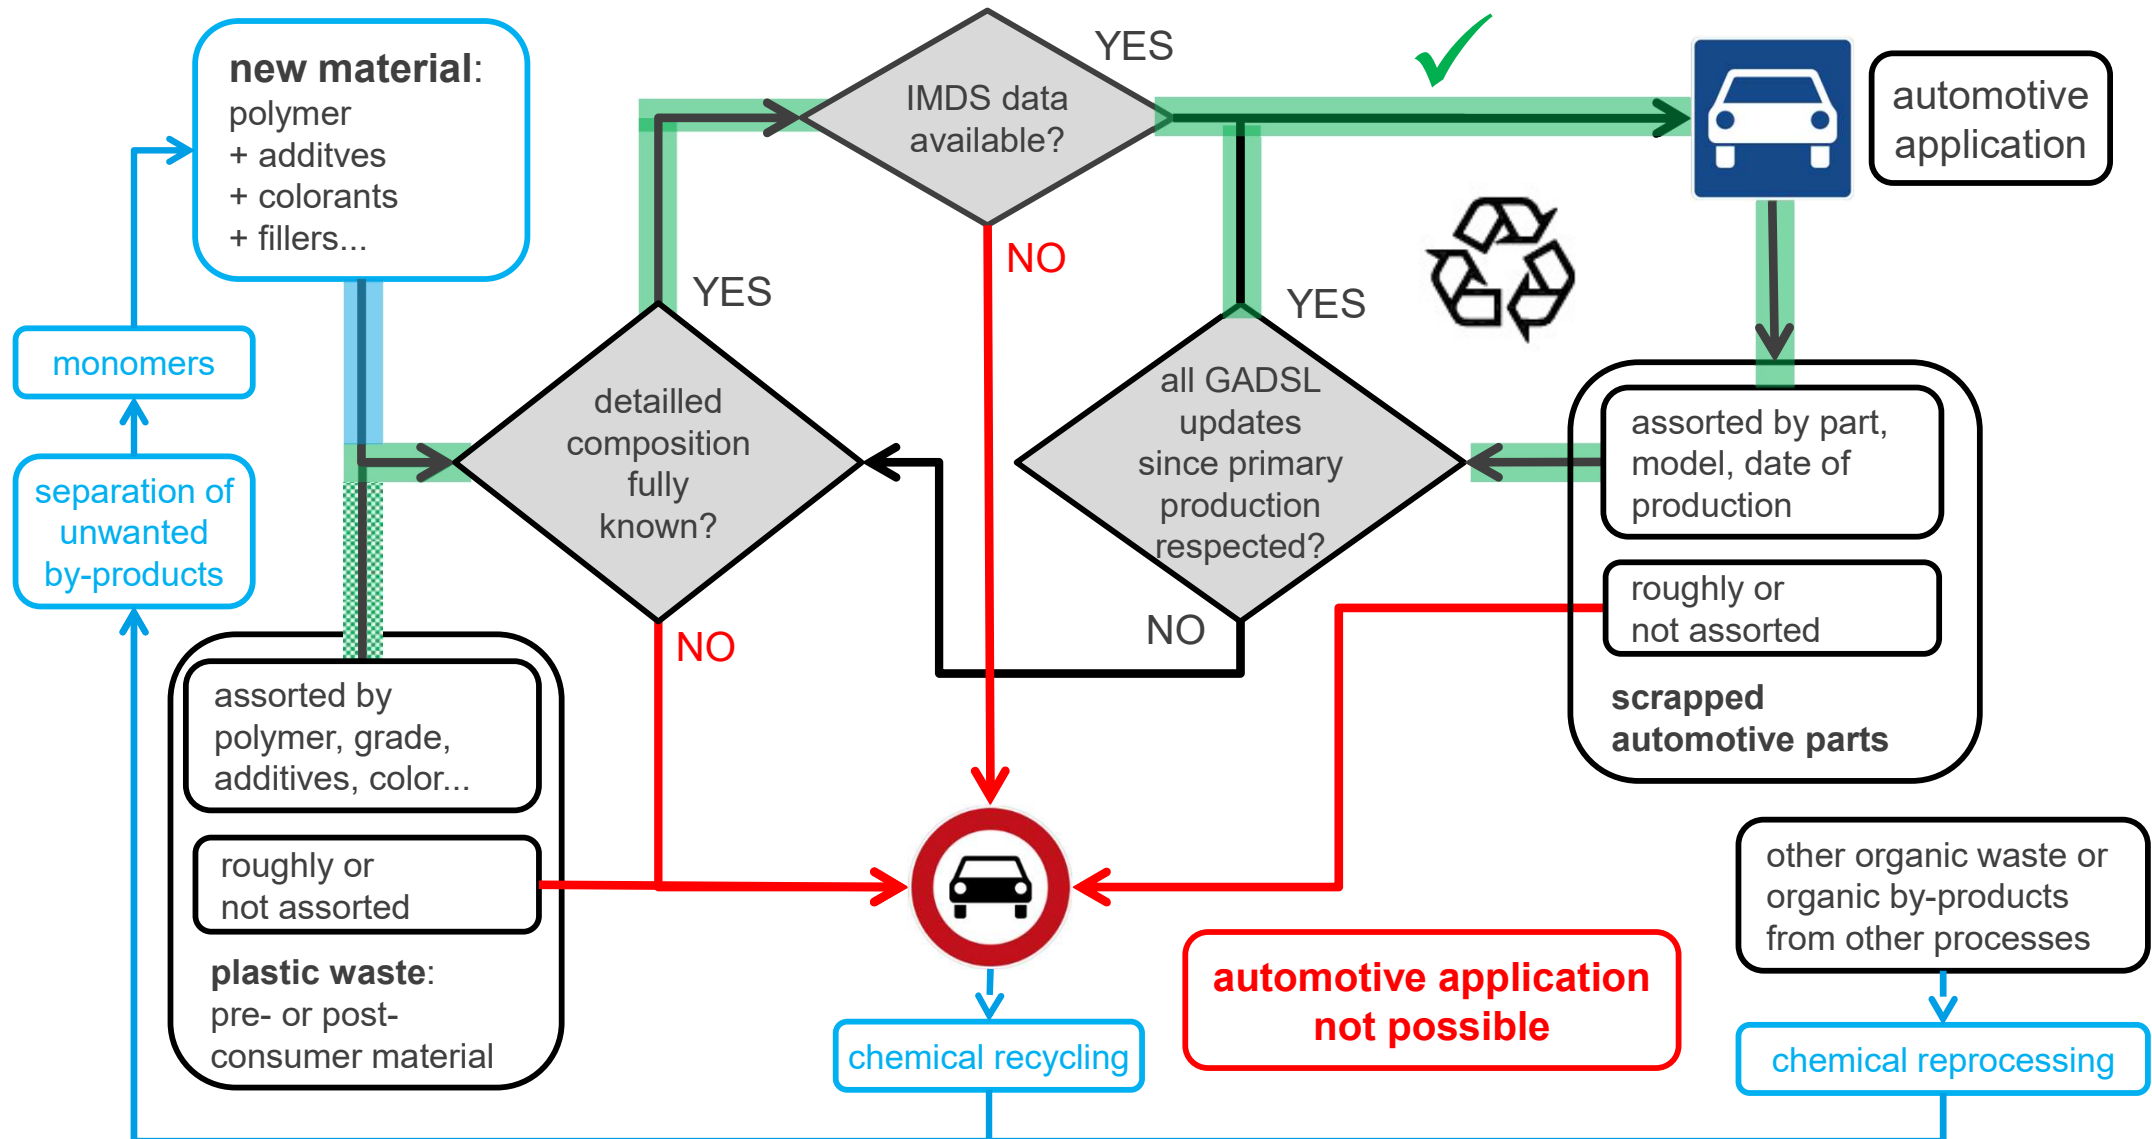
new material:
polymer
+ additves
+ colorants
+ fillers...

IMDS data available?

YES

NO

automotive application

monomers

separation of unwanted by-products

YES

detailled composition fully known?

NO

YES

all GADSL updates since primary production respected?

NO

assorted by part, model, date of production

roughly or not assorted

scrapped automotive parts

assorted by polymer, grade, additives, color...

roughly or not assorted

plastic waste:
pre- or post-consumer material

chemical recycling

automotive application not possible

other organic waste or organic by-products from other processes

chemical reprocessing